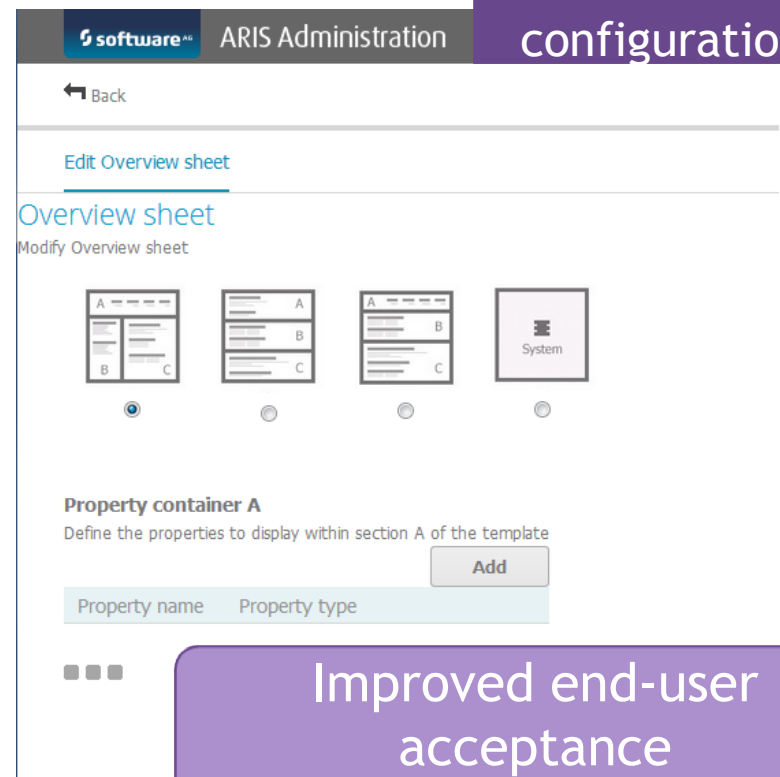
software AG ARIS Administration

configuratio

Back

Edit Overview sheet

Overview sheet

Modify Overview sheet

A

B C

A

B

C

A

B

C

System

Property container A

Define the properties to display within section A of the template

Add

| Property name | Property type |
|---|---|

Improved end-user acceptance